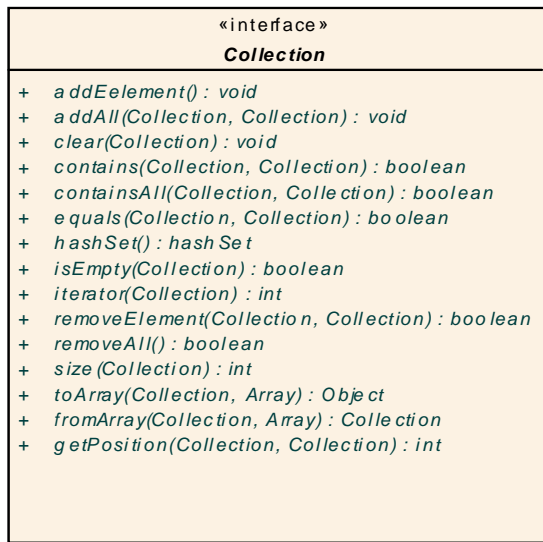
«interface»
Collection

+ addEelement() : void
+ addAll(Collection, Collection) : void
+ clear(Collection) : void
+ contains(Collection, Collection) : boolean
+ containsAll(Collection, Collection) : boolean
+ equals(Collection, Collection) : boolean
+ hashSet() : hashSet
+ isEmpty(Collection) : boolean
+ iterator(Collection) : int
+ removeElement(Collection, Collection) : boolean
+ removeAll() : boolean
+ size(Collection) : int
+ toArray(Collection, Array) : Object
+ fromArray(Collection, Array) : Collection
+ getPosition(Collection, Collection) : int